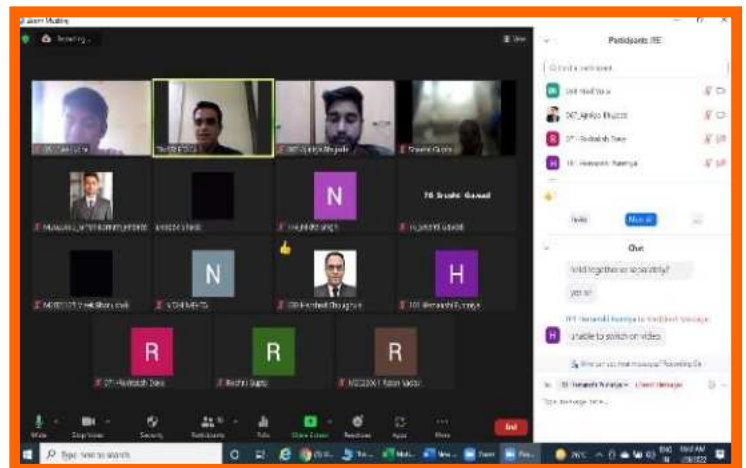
Zoom Meeting
Recording...
View
Participants (58)
Find a participant
Invite
Mute All
...
Chat
Add together or separately?
yes sir
Himanshi Kaneriya to Me (Direct Message)
unable to switch on video
N
N
H
R
R
R
H
78 Srushti Gawad
Mute
Stop Video
Security
Participants
Polls
Share Screen
Reactions
Apps
More
End
Type here to search
Type message here...